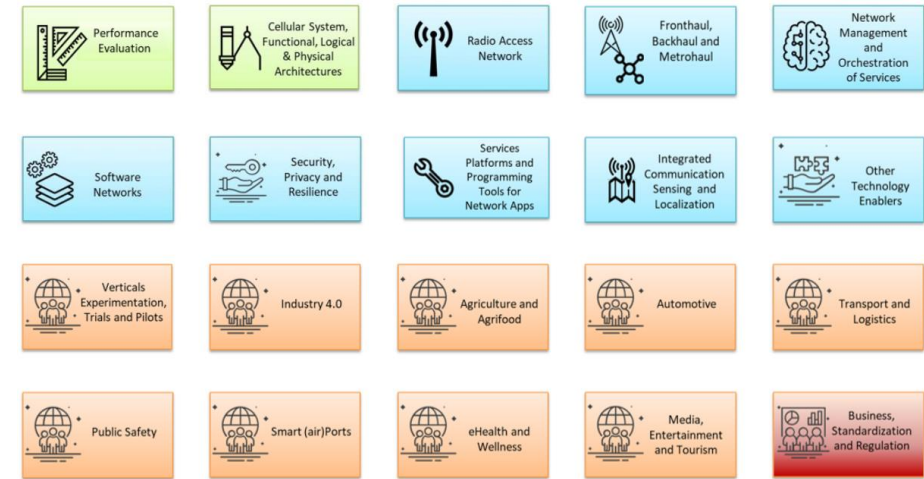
Performance Evaluation

Cellular System, Functional, Logical & Physical Architectures

Radio Access Network

Fronthaul, Backhaul and Metrohaul

Network Management and Orchestration of Services

Software Networks

Security, Privacy and Resilience

Services Platforms and Programming Tools for Network Apps

Integrated Communication Sensing and Localization

Other Technology Enablers

Verticals Experimentation, Trials and Pilots

Industry 4.0

Agriculture and Agrifood

Automotive

Transport and Logistics

Public Safety

Smart (air)Ports

eHealth and Wellness

Media, Entertainment and Tourism

Business, Standardization and Regulation